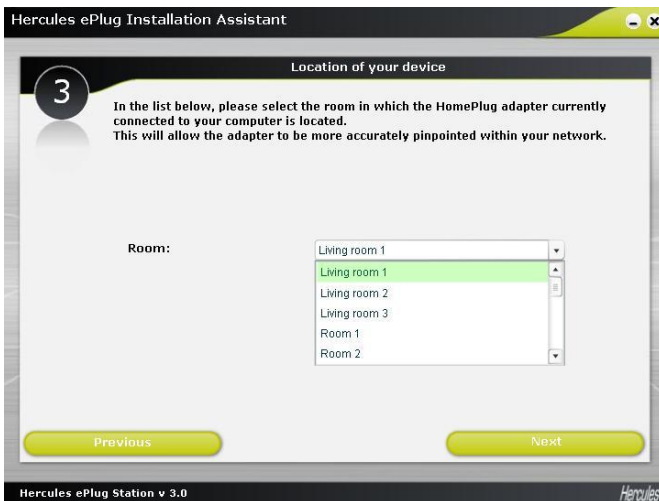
Hercules ePlug Installation Assistant

3

Location of your device

In the list below, please select the room in which the HomePlug adapter currently connected to your computer is located.
This will allow the adapter to be more accurately pinpointed within your network.

Room:

Living room 1

Living room 1
Living room 2
Living room 3
Room 1
Room 2

Previous

Next

Hercules ePlug Station v 3.0

Hercules